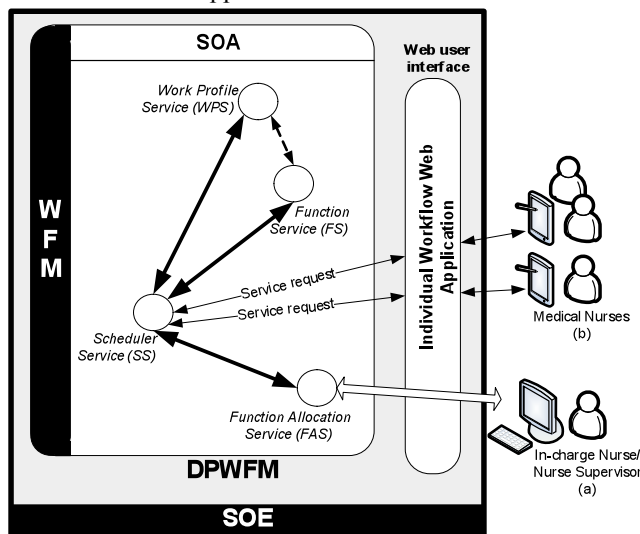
SOA

Web user interface

Work Profile Service (WPS)

Function Service (FS)

W F M

Individual Workflow Web Application

Service request

Service request

Scheduler Service (SS)

Medical Nurses (b)

Function Allocation Service (FAS)

DPWFM

In-charge Nurse/ Nurse Supervisor (a)

SOE